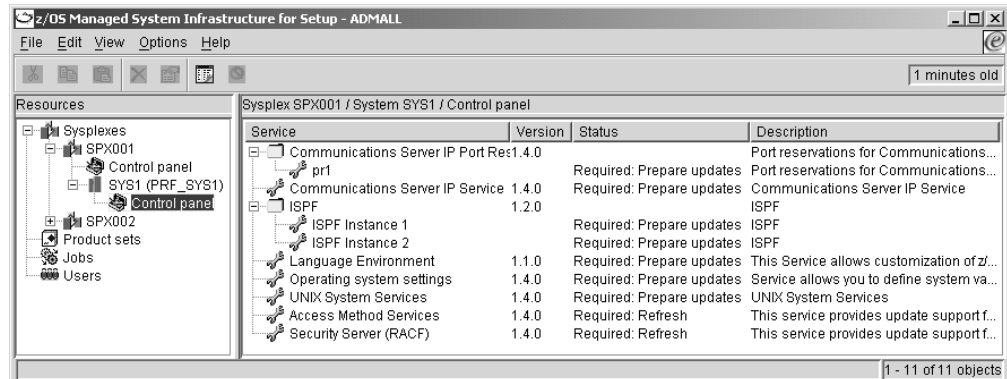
z/OS Managed System Infrastructure for Setup - ADMALL

File Edit View Options Help

1 minutes old

Resources

Sysplexes
SPX001
Control panel
SYS1 (PRF_SYS1)
Control panel
SPX002
Product sets
Jobs
Users

Sysplex SPX001 / System SYS1 / Control panel

| Service | Version | Status | Description |
|---|---|---|---|
| Communications Server IP Port Res | 1.4.0 | | Port reservations for Communications... |
| pr1 | | Required: Prepare updates | Port reservations for Communications... |
| Communications Server IP Service | 1.4.0 | Required: Prepare updates | Communications Server IP Service |
| ISPF | 1.2.0 | | ISPF |
| ISPF Instance 1 | | Required: Prepare updates | ISPF |
| ISPF Instance 2 | | Required: Prepare updates | ISPF |
| Language Environment | 1.1.0 | Required: Prepare updates | This Service allows customization of z/... |
| Operating system settings | 1.4.0 | Required: Prepare updates | Service allows you to define system va... |
| UNIX System Services | 1.4.0 | Required: Prepare updates | UNIX System Services |
| Access Method Services | 1.4.0 | Required: Refresh | This service provides update support f... |
| Security Server (RACF) | 1.4.0 | Required: Refresh | This service provides update support f... |

1 - 11 of 11 objects